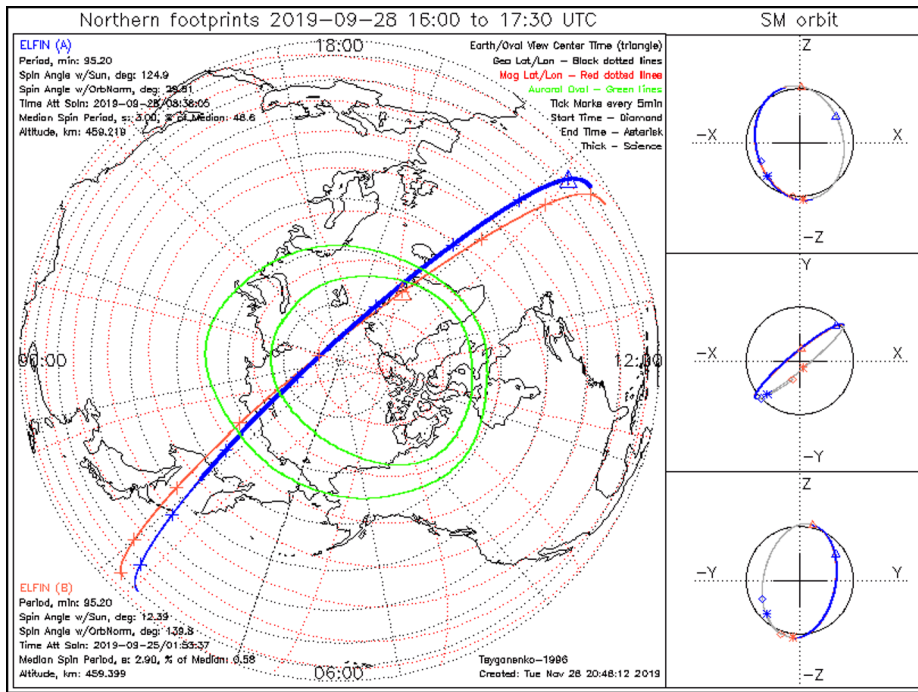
Northern footprints 2019-09-28 16:00 to 17:30 UTC

SM orbit

ELFIN (A)
Period, min: 95.20
Spin Angle w/Sun, deg: 124.9
Spin Angle w/OrbNorm, deg: 39.81
Time Att Soln: 2019-09-28/08:38:05
Median Spin Period, s: 3.00, % of Median: 48.6
Altitude, km: 459.219

Earth/Oval View Center Time (triangle)
Geo Lat/Lon - Black dotted lines
Mag Lat/Lon - Red dotted lines
Auroral Oval - Green lines
Tick Marks every 5min
Start Time - Diamond
End Time - Asterisk
Thick - Science

18:00

00:00

12:00

06:00

ELFIN (B)
Period, min: 95.20
Spin Angle w/Sun, deg: 12.39
Spin Angle w/OrbNorm, deg: 139.8
Time Att Soln: 2019-09-25/01:53:37
Median Spin Period, s: 2.90, % of Median: 0.58
Altitude, km: 459.399

Tsyganenko-1996
Created: Tue Nov 26 20:46:12 2019

Z
-X
X
-Z

Y
-X
X
-Y

Z
-Y
Y
-Z